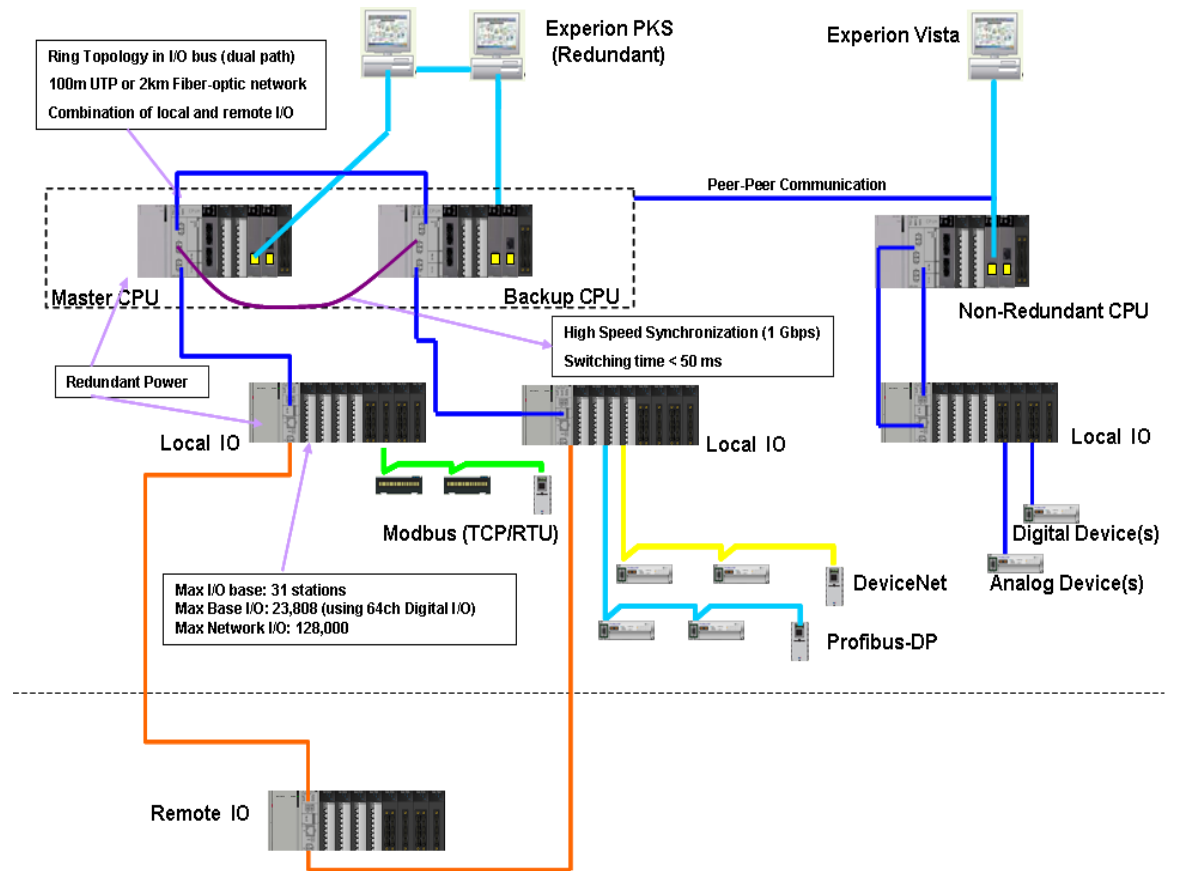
Ring Topology in I/O bus (dual path)
100m UTP or 2km Fiber-optic network
Combination of local and remote I/O

Experion PKS
(Redundant)

Experion Vista

Peer-Peer Communication

Master CPU

Backup CPU

Non-Redundant CPU

High Speed Synchronization (1 Gbps)
Switching time < 50 ms

Redundant Power

Local IO

Local IO

Local IO

Modbus (TCP/RTU)

Digital Device(s)

Analog Device(s)

DeviceNet

Profibus-DP

Max I/O base: 31 stations
Max Base I/O: 23,808 (using 64ch Digital I/O)
Max Network I/O: 128,000

Remote IO